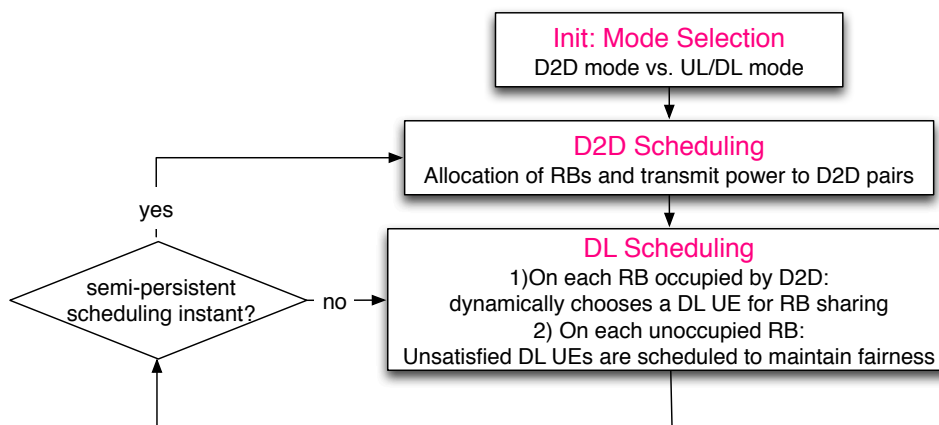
Init: Mode Selection
D2D mode vs. UL/DL mode

D2D Scheduling
Allocation of RBs and transmit power to D2D pairs

yes

semi-persistent scheduling instant?

no

DL Scheduling
1)On each RB occupied by D2D:
dynamically chooses a DL UE for RB sharing
2) On each unoccupied RB:
Unsatisfied DL UEs are scheduled to maintain fairness